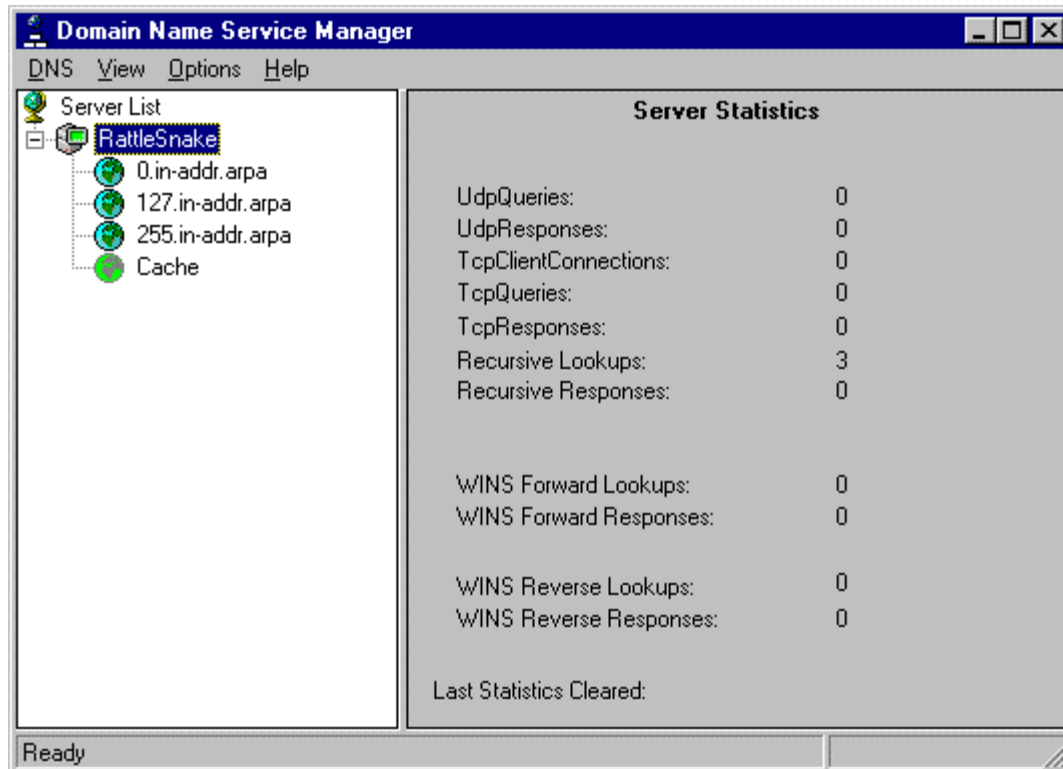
Domain Name Service Manager

DNS View Options Help

Server List
RattleSnake
0.in-addr.arpa
127.in-addr.arpa
255.in-addr.arpa
Cache

Server Statistics

| | |
|---|---|
| UdpQueries: | 0 |
| UdpResponses: | 0 |
| TcpClientConnections: | 0 |
| TcpQueries: | 0 |
| TcpResponses: | 0 |
| Recursive Lookups: | 3 |
| Recursive Responses: | 0 |
| WINS Forward Lookups: | 0 |
| WINS Forward Responses: | 0 |
| WINS Reverse Lookups: | 0 |
| WINS Reverse Responses: | 0 |

Last Statistics Cleared:

Ready